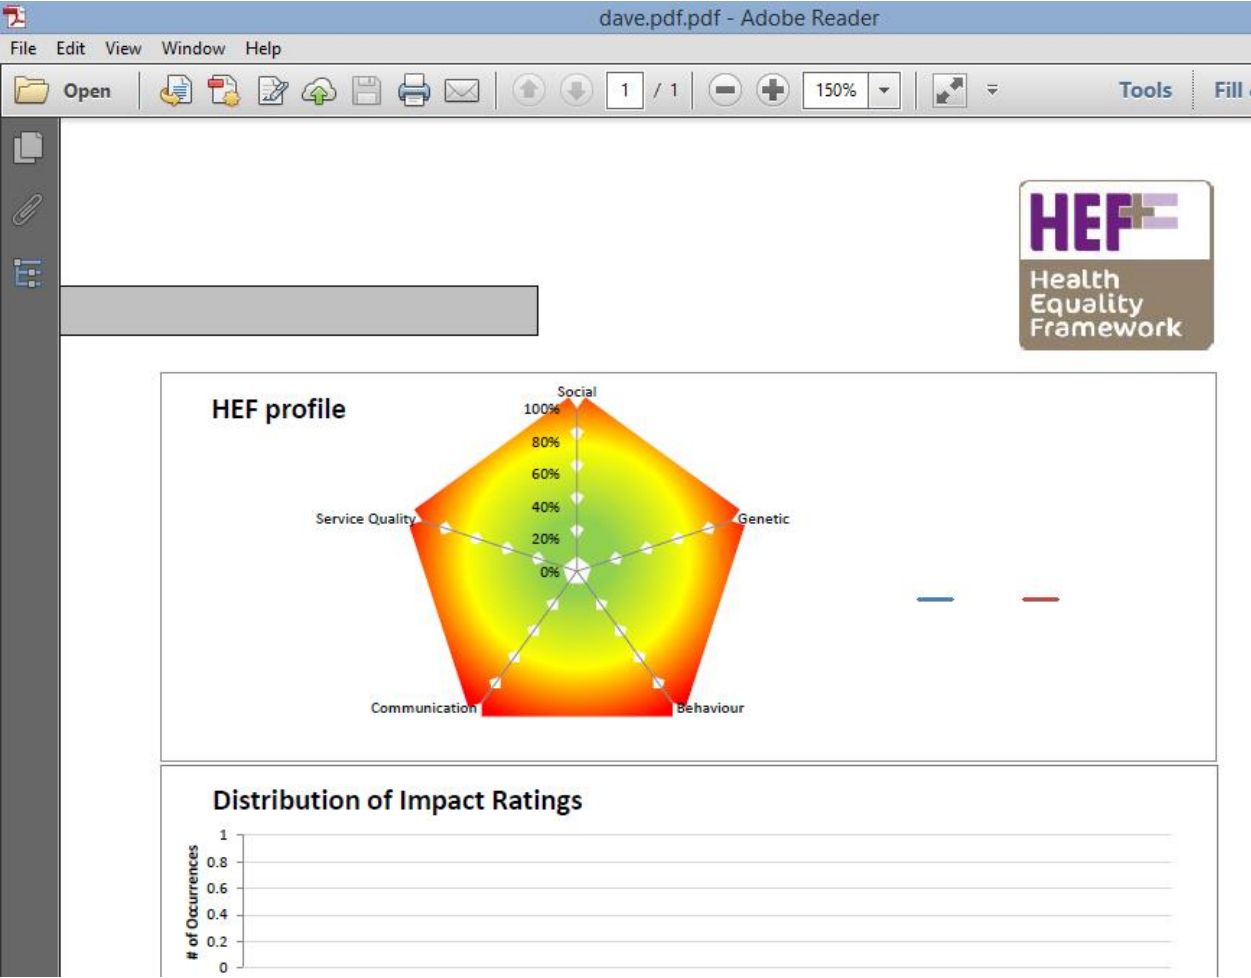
dave.pdf.pdf - Adobe Reader

File Edit View Window Help

Open

1 / 1

150%

Tools Fill

HEF
Health Equality Framework

HEF profile

Social
100%
80%
60%
40%
20%
0%
Genetic
Behaviour
Communication
Service Quality

Distribution of Impact Ratings

# of Occurrences
1
0.8
0.6
0.4
0.2
0